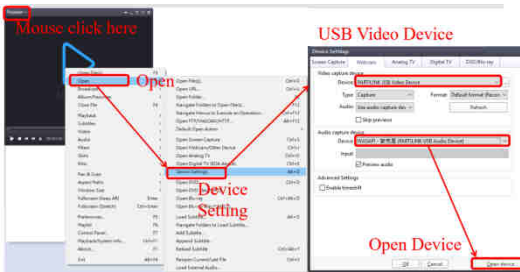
Mouse click here

Open

Device Setting

USB Video Device

Device Settings

Screen Capture | Webcam | Analog TV | Digital TV | DVD/Blu-ray

Video capture device

Device: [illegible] USB Video Device

Type: Capture

Format: Default format

Audio: Use audio capture dev

Refresh

Skip preview

Audio capture device

Device: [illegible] USB Audio Device

Input

Preview audio

Advanced Settings

Enable timeshift

Open Device

Open Device

Open File(s)...

Open URL...

Open Folder...

Open Screen Capture

Open Webcam/Other Device

Open Analog TV

Open Digital TV

Device Settings...

Open Recording

Load Subtitle...

Reopen Current File

Load External Audio

Exit